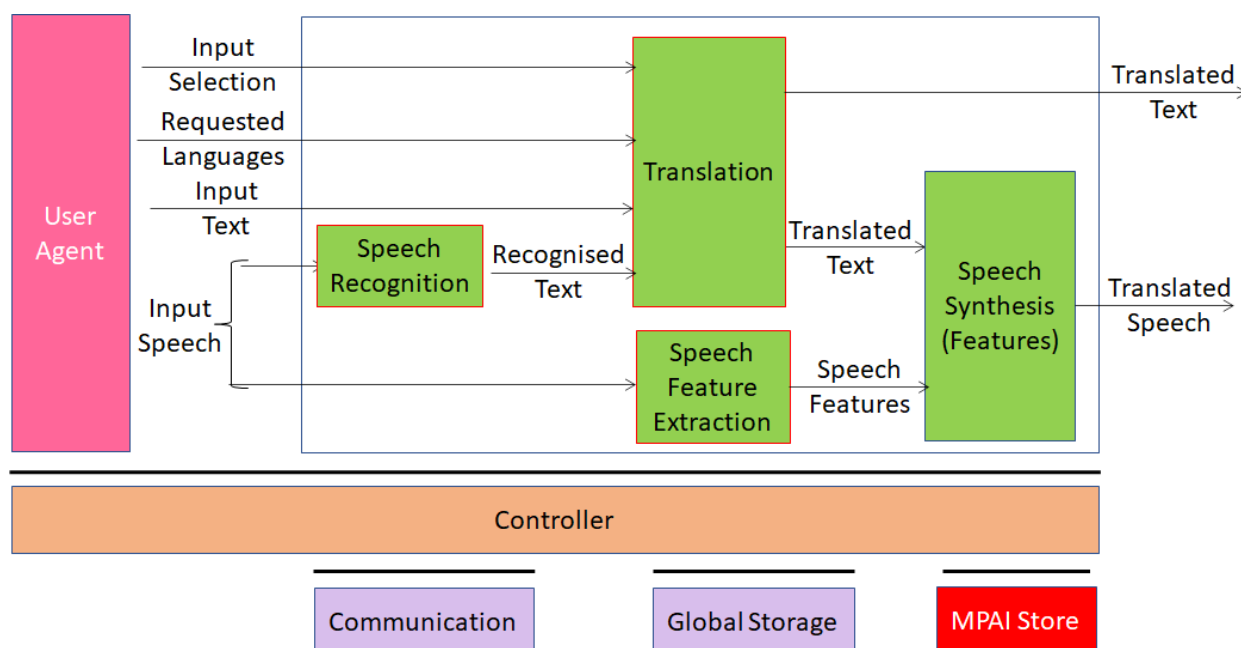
User Agent

Input Selection

Requested Languages

Input Text

Input Speech

Speech Recognition

Recognised Text

Translation

Translated Text

Translated Text

Speech Feature Extraction

Speech Features

Speech Synthesis (Features)

Translated Speech

Controller

Communication

Global Storage

MPAI Store